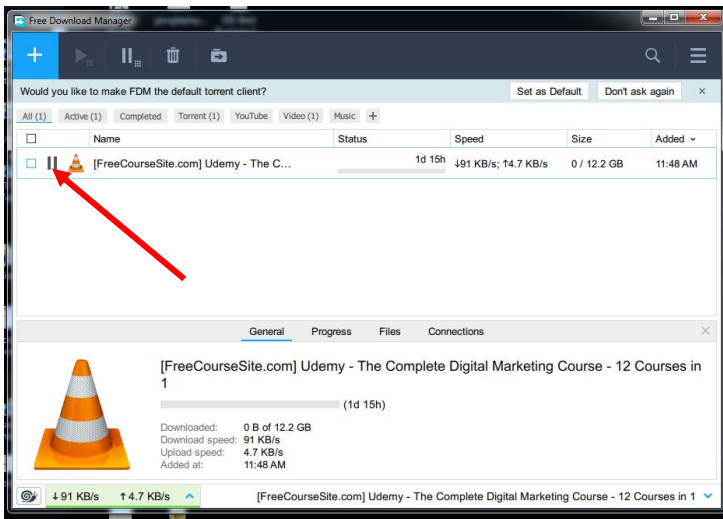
Free Download Manager

Would you like to make FDM the default torrent client?

Set as Default

Don't ask again

All (1)
Active (1)
Completed
Torrent (1)
YouTube
Video (1)
Music
+

| | Name | Status | Speed | Size | Added |
|---|---|---|---|---|---|
| | [FreeCourseSite.com] Udemy - The C... | 1d 15h | ↓91 KB/s; ↑4.7 KB/s | 0 / 12.2 GB | 11:48 AM |

General
Progress
Files
Connections

[FreeCourseSite.com] Udemy - The Complete Digital Marketing Course - 12 Courses in 1

(1d 15h)

Downloaded: 0 B of 12.2 GB
Download speed: 91 KB/s
Upload speed: 4.7 KB/s
Added at: 11:48 AM

↓91 KB/s ↑4.7 KB/s

[FreeCourseSite.com] Udemy - The Complete Digital Marketing Course - 12 Courses in 1